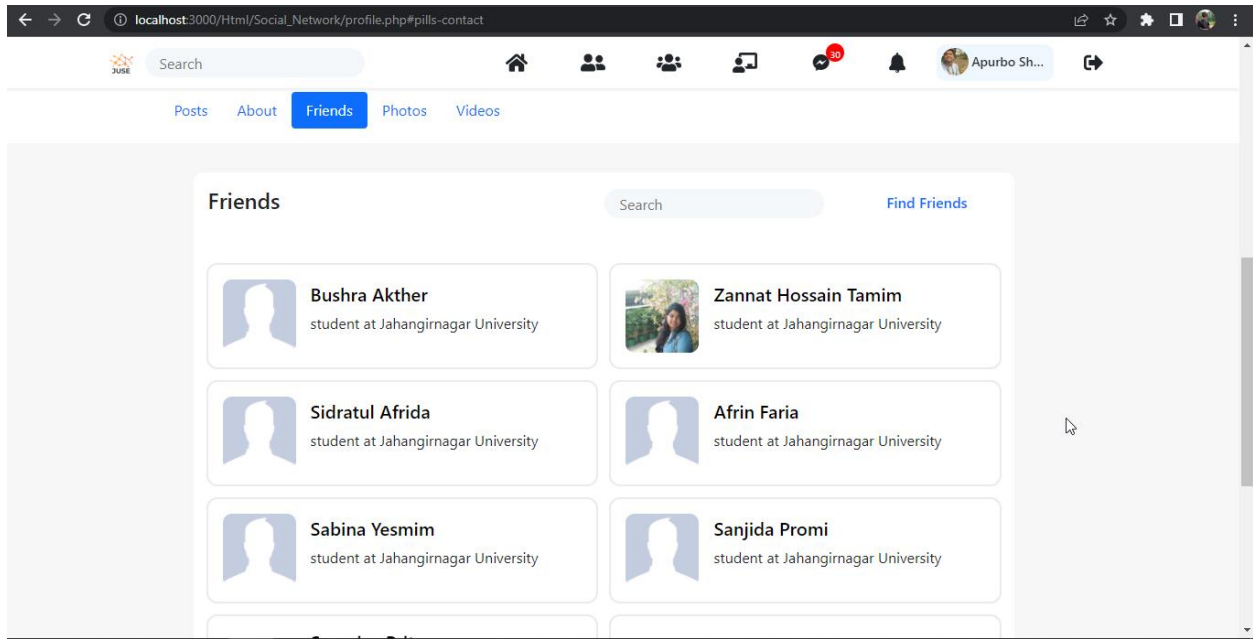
localhost:3000/Html/Social_Network/profile.php#pills-contact

JUSE

Search

30

Apurbo Sh...

Posts About Friends Photos Videos

Friends

Search

Find Friends

Bushra Akther
student at Jahangirnagar University

Zannat Hossain Tamim
student at Jahangirnagar University

Sidratul Afrida
student at Jahangirnagar University

Afrin Faria
student at Jahangirnagar University

Sabina Yesmim
student at Jahangirnagar University

Sanjida Promi
student at Jahangirnagar University

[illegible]